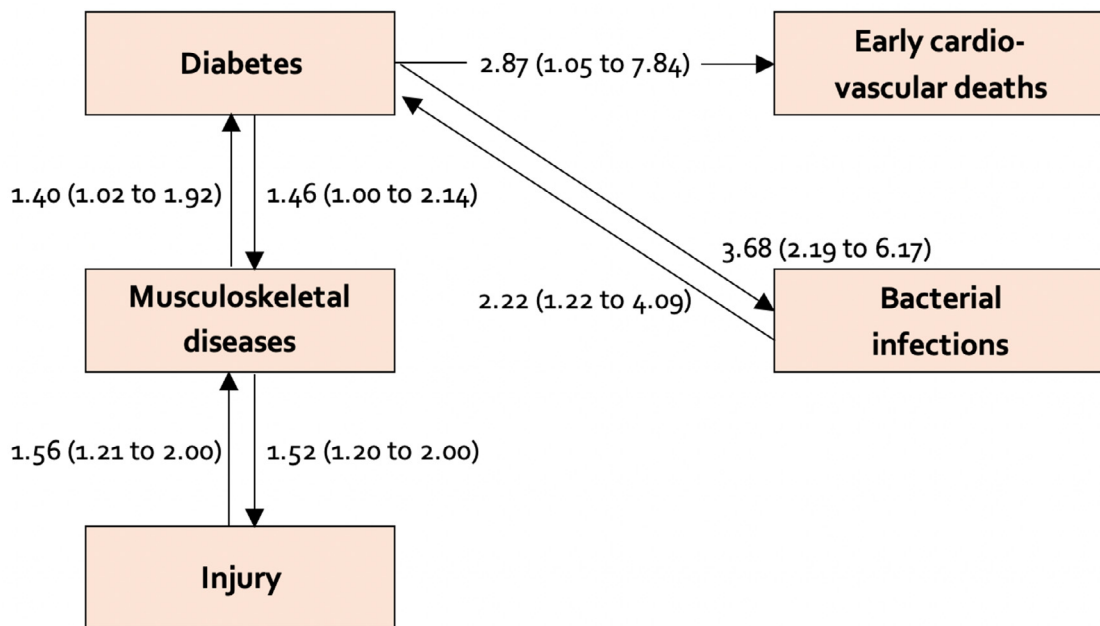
Diabetes

2.87 (1.05 to 7.84)

Early cardio-vascular deaths

1.40 (1.02 to 1.92)

1.46 (1.00 to 2.14)

3.68 (2.19 to 6.17)

Musculoskeletal diseases

2.22 (1.22 to 4.09)

Bacterial infections

1.56 (1.21 to 2.00)

1.52 (1.20 to 2.00)

Injury